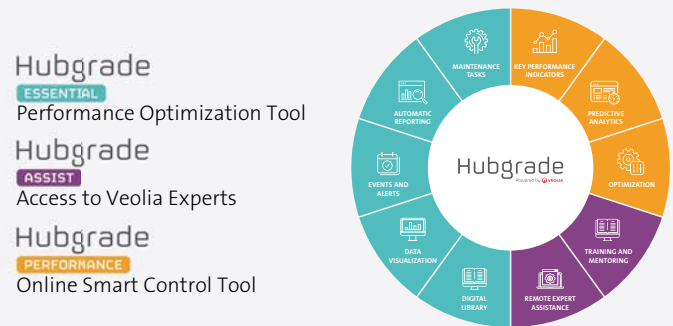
Hubgrade
ESSENTIAL
Performance Optimization Tool

Hubgrade
ASSIST
Access to Veolia Experts

Hubgrade
PERFORMANCE
Online Smart Control Tool

MAINTENANCE TASKS
KEY PERFORMANCE INDICATORS
PREDICTIVE ANALYTICS
OPTIMIZATION
TRAINING AND MENTORING
REMOTE EXPERT ASSISTANCE
DIGITAL LIBRARY
DATA VISUALIZATION
EVENTS AND ALERTS
AUTOMATIC REPORTING

Hubgrade
Powered by VEOLIA